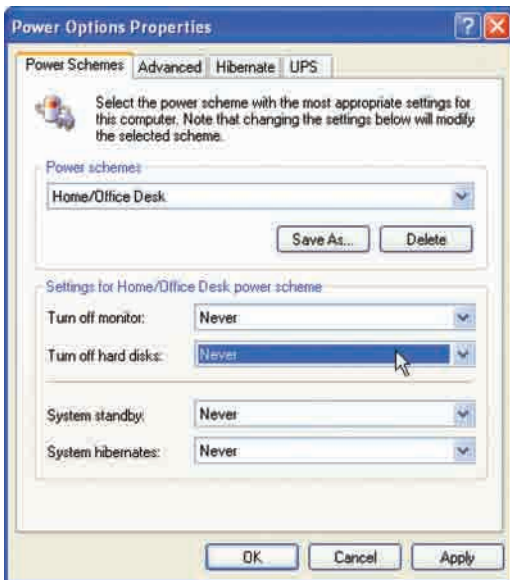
Power Options Properties

?

Power Schemes | Advanced | Hibernate | UPS

Select the power scheme with the most appropriate settings for this computer. Note that changing the settings below will modify the selected scheme.

Power schemes

Home/Office Desk

Save As... Delete

Settings for Home/Office Desk power scheme

Turn off monitor: Never

Turn off hard disks: Never

System standby: Never

System hibernates: Never

OK Cancel Apply